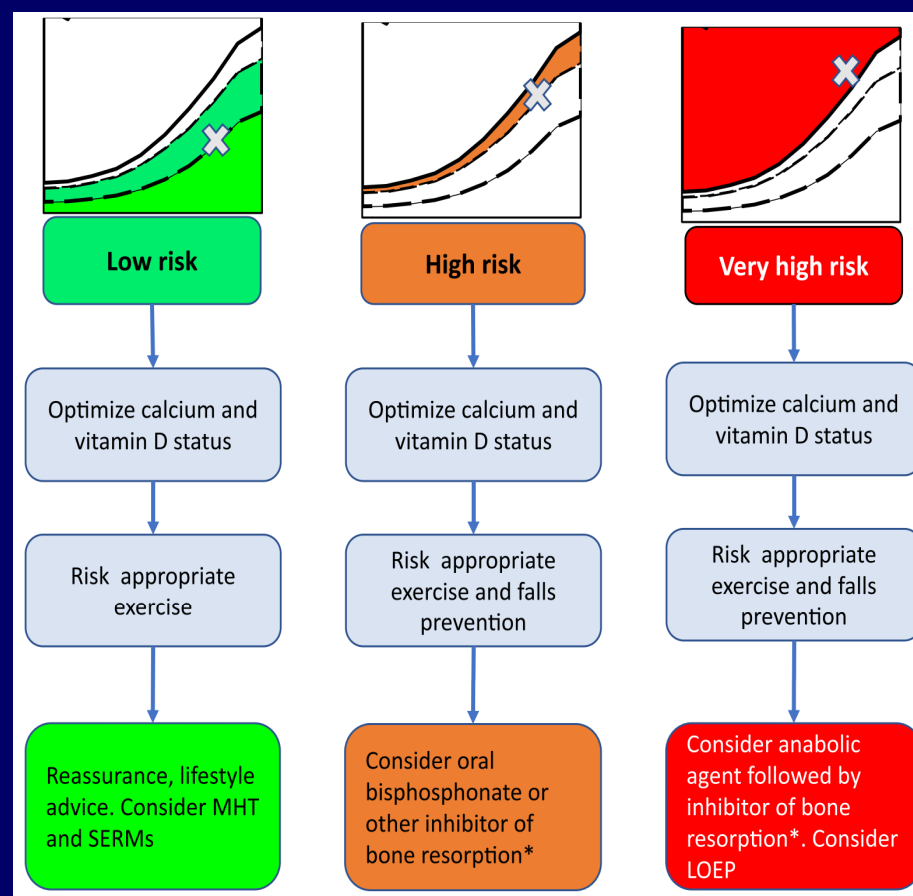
Low risk

High risk

Very high risk

Optimize calcium and vitamin D status

Optimize calcium and vitamin D status

Optimize calcium and vitamin D status

Risk appropriate exercise

Risk appropriate exercise and falls prevention

Risk appropriate exercise and falls prevention

Reassurance, lifestyle advice. Consider MHT and SERMs

Consider oral bisphosphonate or other inhibitor of bone resorption*

Consider anabolic agent followed by inhibitor of bone resorption*. Consider LOEP